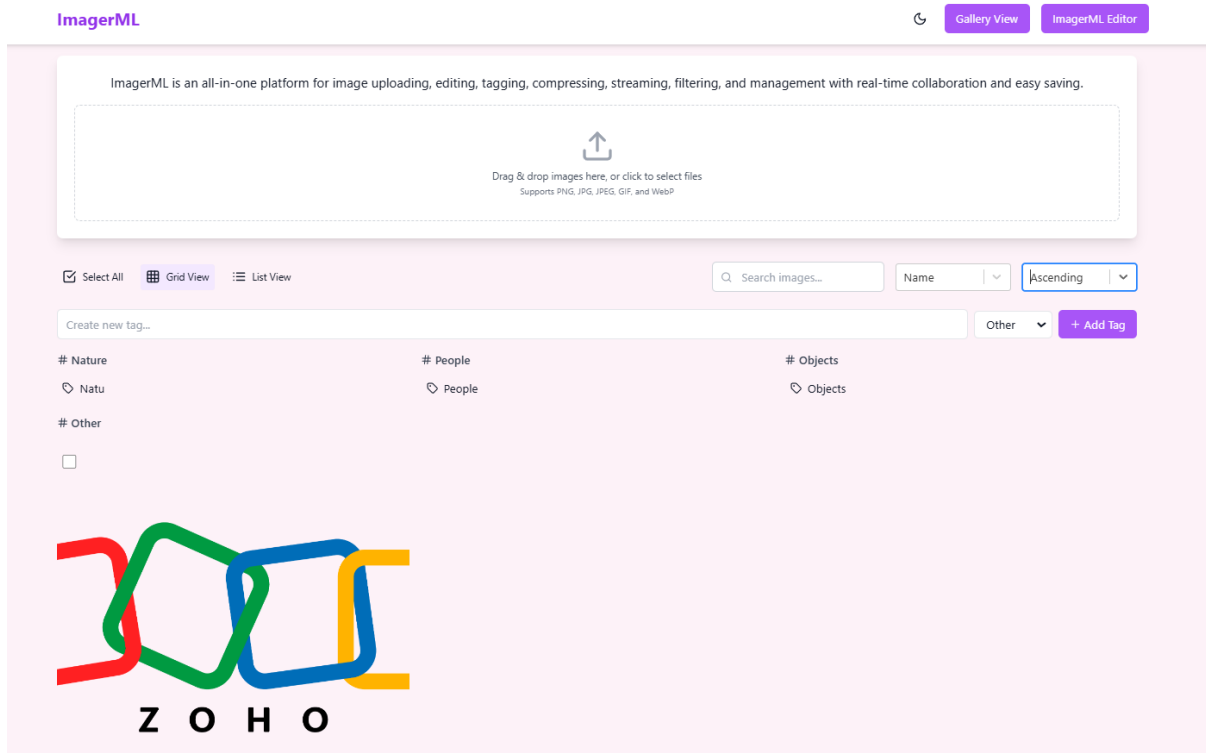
ImagerML

Gallery View ImagerML Editor

ImagerML is an all-in-one platform for image uploading, editing, tagging, compressing, streaming, filtering, and management with real-time collaboration and easy saving.

Drag & drop images here, or click to select files
Supports PNG, JPG, JPEG, GIF, and WebP

Select All Grid View List View

Search images... Name Ascending

Create new tag... Other + Add Tag

# Nature
Natu

# People
People

# Objects
Objects

# Other

ZOHO